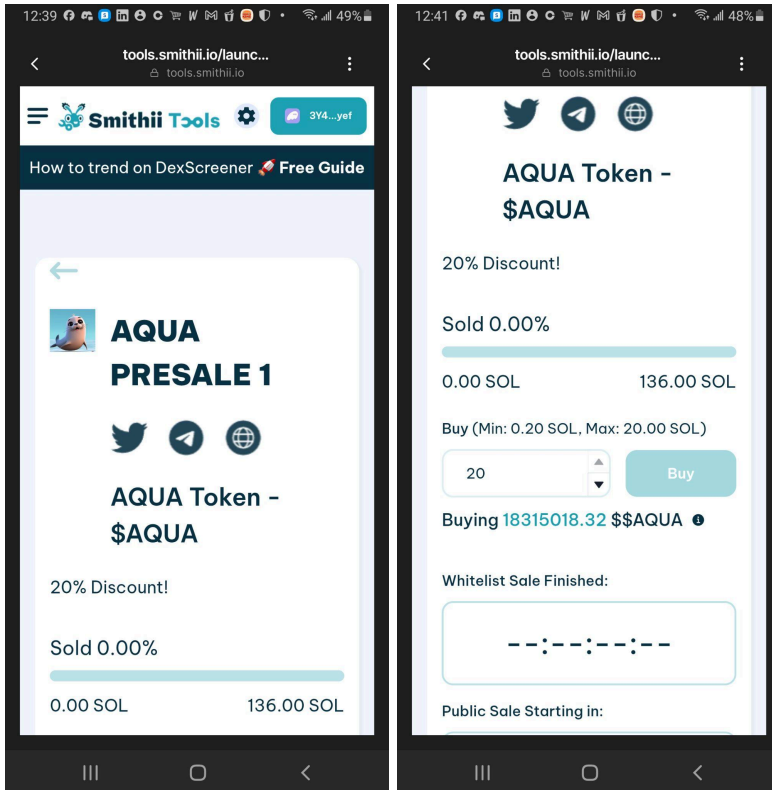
12:39 49%

tools.smithii.io/launc...
tools.smithii.io

Smithii Tools

3Y4...yef

How to trend on DexScreener 🚀 Free Guide

AQUA PRESALE 1

AQUA Token - $AQUA

20% Discount!

Sold 0.00%

0.00 SOL 136.00 SOL

12:41 48%

tools.smithii.io/launc...
tools.smithii.io

AQUA Token - $AQUA

20% Discount!

Sold 0.00%

0.00 SOL 136.00 SOL

Buy (Min: 0.20 SOL, Max: 20.00 SOL)

20

Buy

Buying 18315018.32 $$AQUA

Whitelist Sale Finished:

--:--:--:--

Public Sale Starting in: